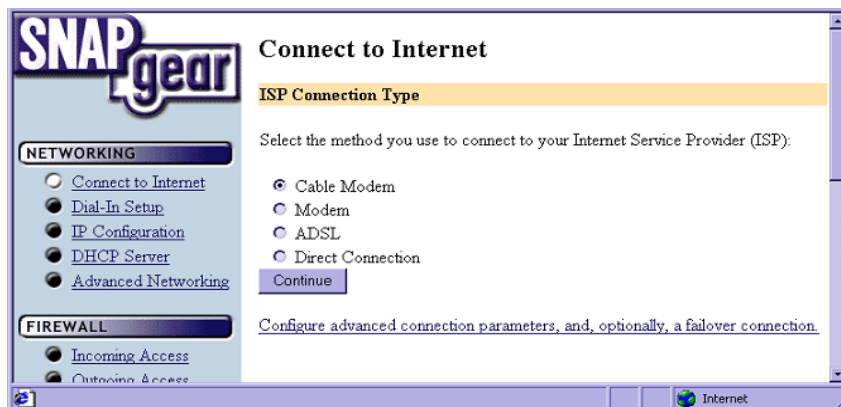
SNAP gear

NETWORKING

Connect to Internet
Dial-In Setup
IP Configuration
DHCP Server
Advanced Networking

FIREWALL

Incoming Access
Outgoing Access

Connect to Internet

ISP Connection Type

Select the method you use to connect to your Internet Service Provider (ISP):

Cable Modem
Modem
ADSL
Direct Connection

Continue

Configure advanced connection parameters, and, optionally, a failover connection.

Internet